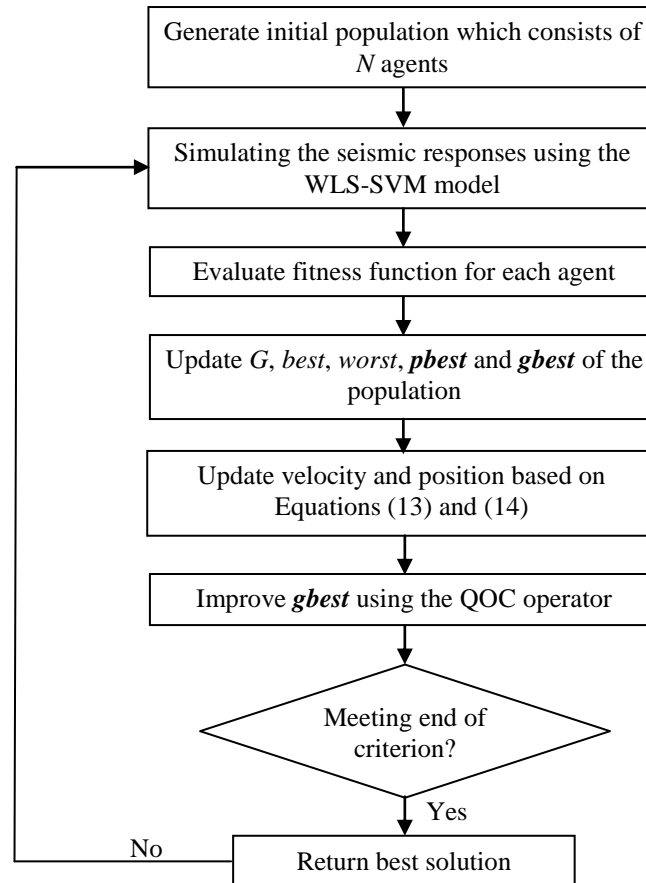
Generate initial population which consists of N agents

Simulating the seismic responses using the WLS-SVM model

Evaluate fitness function for each agent

Update G, best, worst, pbest and gbest of the population

Update velocity and position based on Equations (13) and (14)

Improve gbest using the QOC operator

Meeting end of criterion?

Yes

No

Return best solution